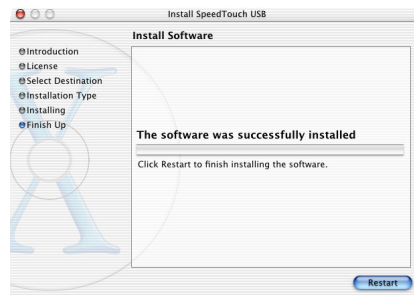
Install SpeedTouch USB

Install Software

Introduction
License
Select Destination
Installation Type
Installing
Finish Up

The software was successfully installed

Click Restart to finish installing the software.

Restart